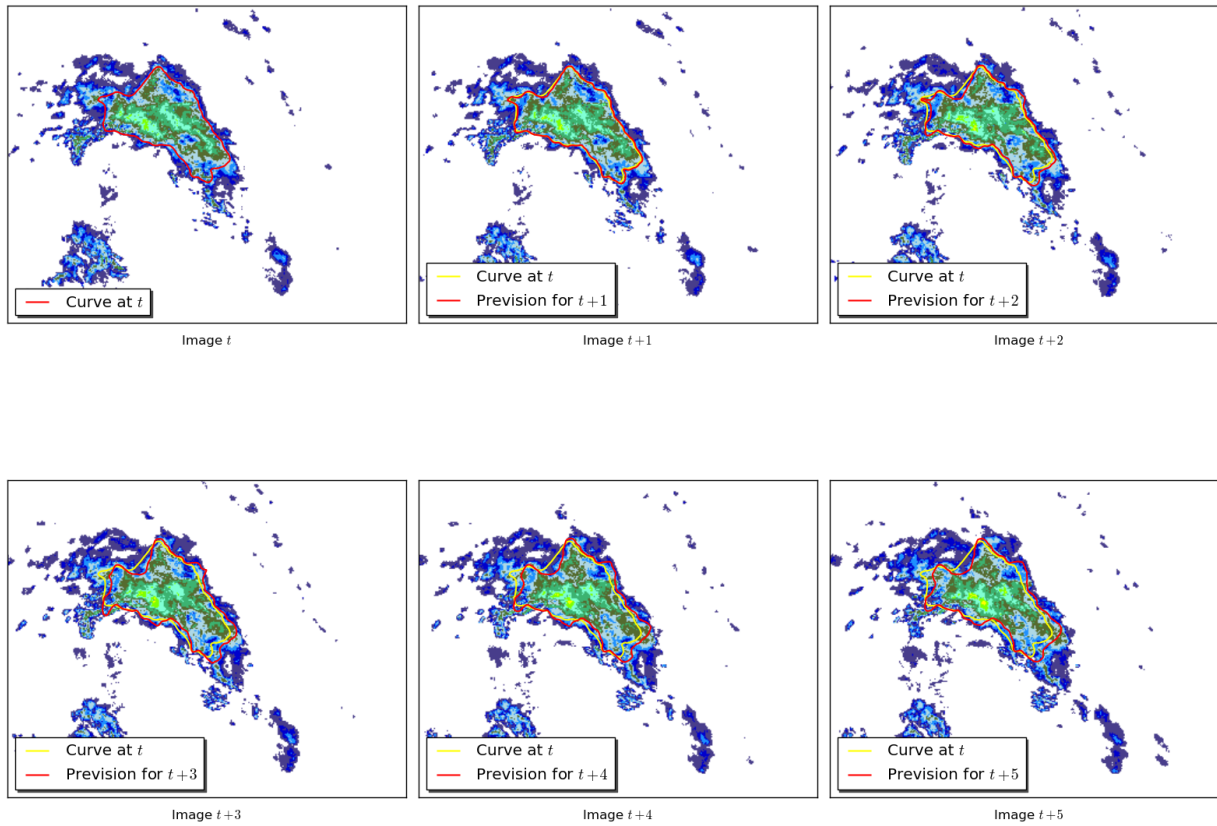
Curve at $t$

Image $t$

Curve at $t$
Prevision for $t+1$

Image $t+1$

Curve at $t$
Prevision for $t+2$

Image $t+2$

Curve at $t$
Prevision for $t+3$

Image $t+3$

Curve at $t$
Prevision for $t+4$

Image $t+4$

Curve at $t$
Prevision for $t+5$

Image $t+5$